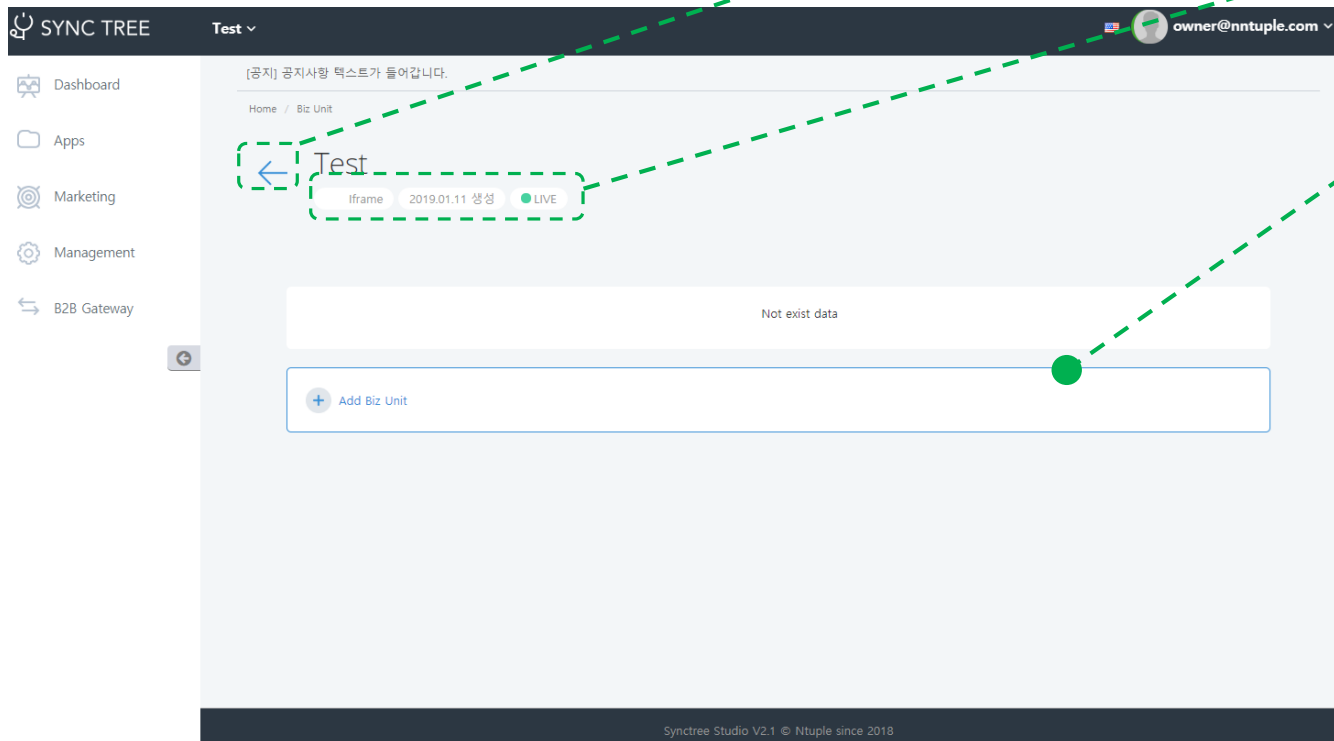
SYNC TREE
Test
owner@nntuple.com

Dashboard
Apps
Marketing
Management
B2B Gateway

[공지] 공지사항 텍스트가 들어갑니다.

Home / Biz Unit

Test

Iframe
2019.01.11 생성
LIVE

Not exist data

Add Biz Unit

Synctree Studio V2.1 © Ntuple since 2018